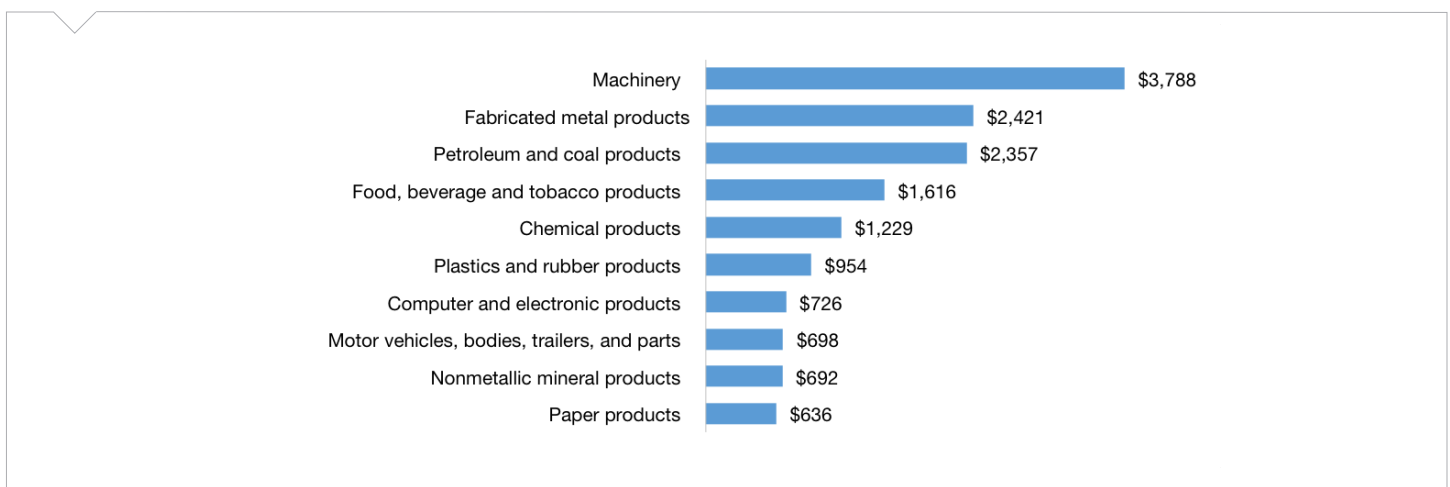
| | |
|---|---|
| Machinery | \$3,788 |
| Fabricated metal products | \$2,421 |
| Petroleum and coal products | \$2,357 |
| Food, beverage and tobacco products | \$1,616 |
| Chemical products | \$1,229 |
| Plastics and rubber products | \$954 |
| Computer and electronic products | \$726 |
| Motor vehicles, bodies, trailers, and parts | \$698 |
| Nonmetallic mineral products | \$692 |
| Paper products | \$636 |